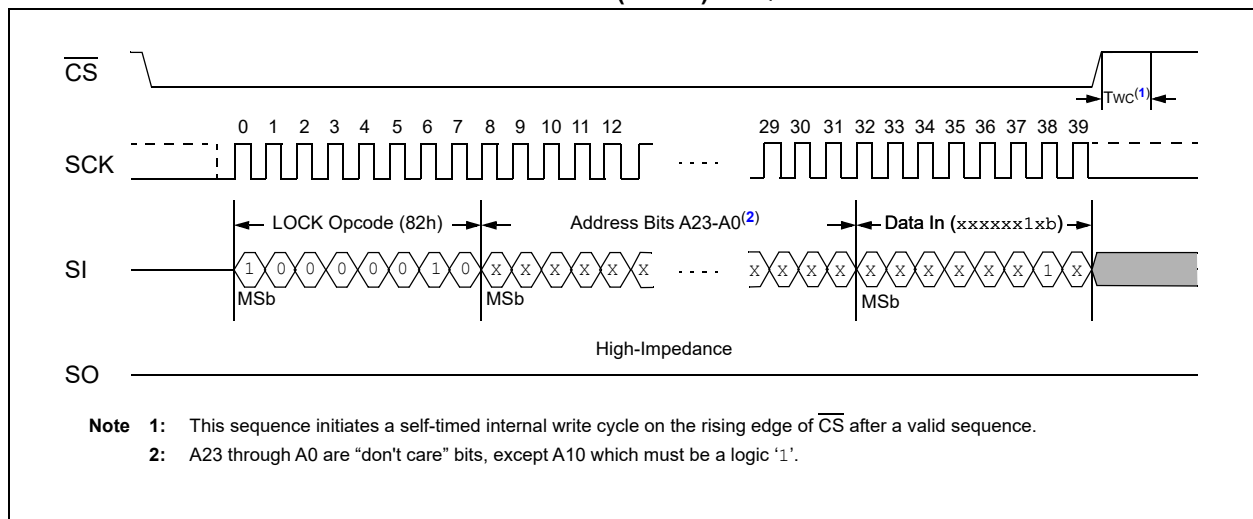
$\overline{CS}$

TWC$^{(1)}$

0 1 2 3 4 5 6 7 8 9 10 11 12 29 30 31 32 33 34 35 36 37 38 39

SCK

LOCK Opcode (82h)

Address Bits A23-A0$^{(2)}$

Data In (xxxxxx1xb)

SI

1 0 0 0 0 0 1 0 X X X X X X X X X X X X X X X X X X 1 X

MSb MSb MSb

High-Impedance

SO

Note 1: This sequence initiates a self-timed internal write cycle on the rising edge of $\overline{CS}$ after a valid sequence.

2: A23 through A0 are "don't care" bits, except A10 which must be a logic '1'.